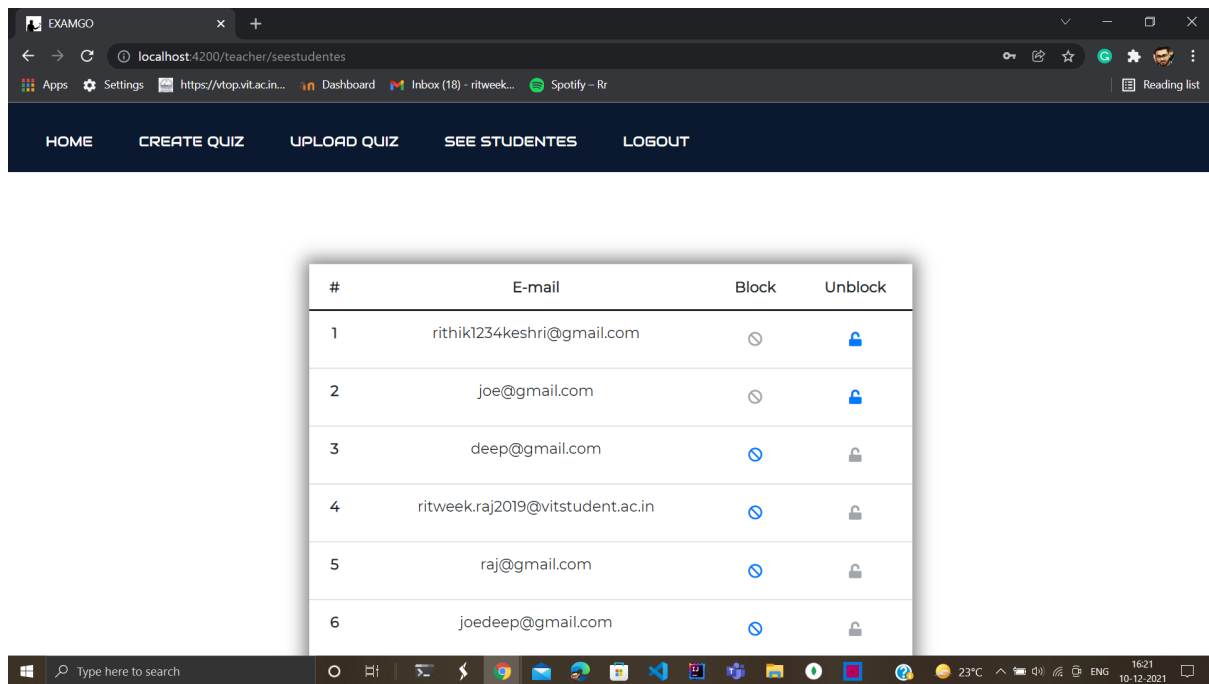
EXAMGO

localhost:4200/teacher/seestudentes

Apps Settings https://vtop.vit.ac.in... Dashboard Inbox (18) - ritweek... Spotify – Rr

Reading list

HOME CREATE QUIZ UPLOAD QUIZ SEE STUDENTES LOGOUT

| # | E-mail | Block | Unblock |
|---|---|---|---|
| 1 | rithik1234keshri@gmail.com | | |
| 2 | joe@gmail.com | | |
| 3 | deep@gmail.com | | |
| 4 | ritweek.raj2019@vitstudent.ac.in | | |
| 5 | raj@gmail.com | | |
| 6 | joedeep@gmail.com | | |

Type here to search

23°C ENG 16:21 10-12-2021